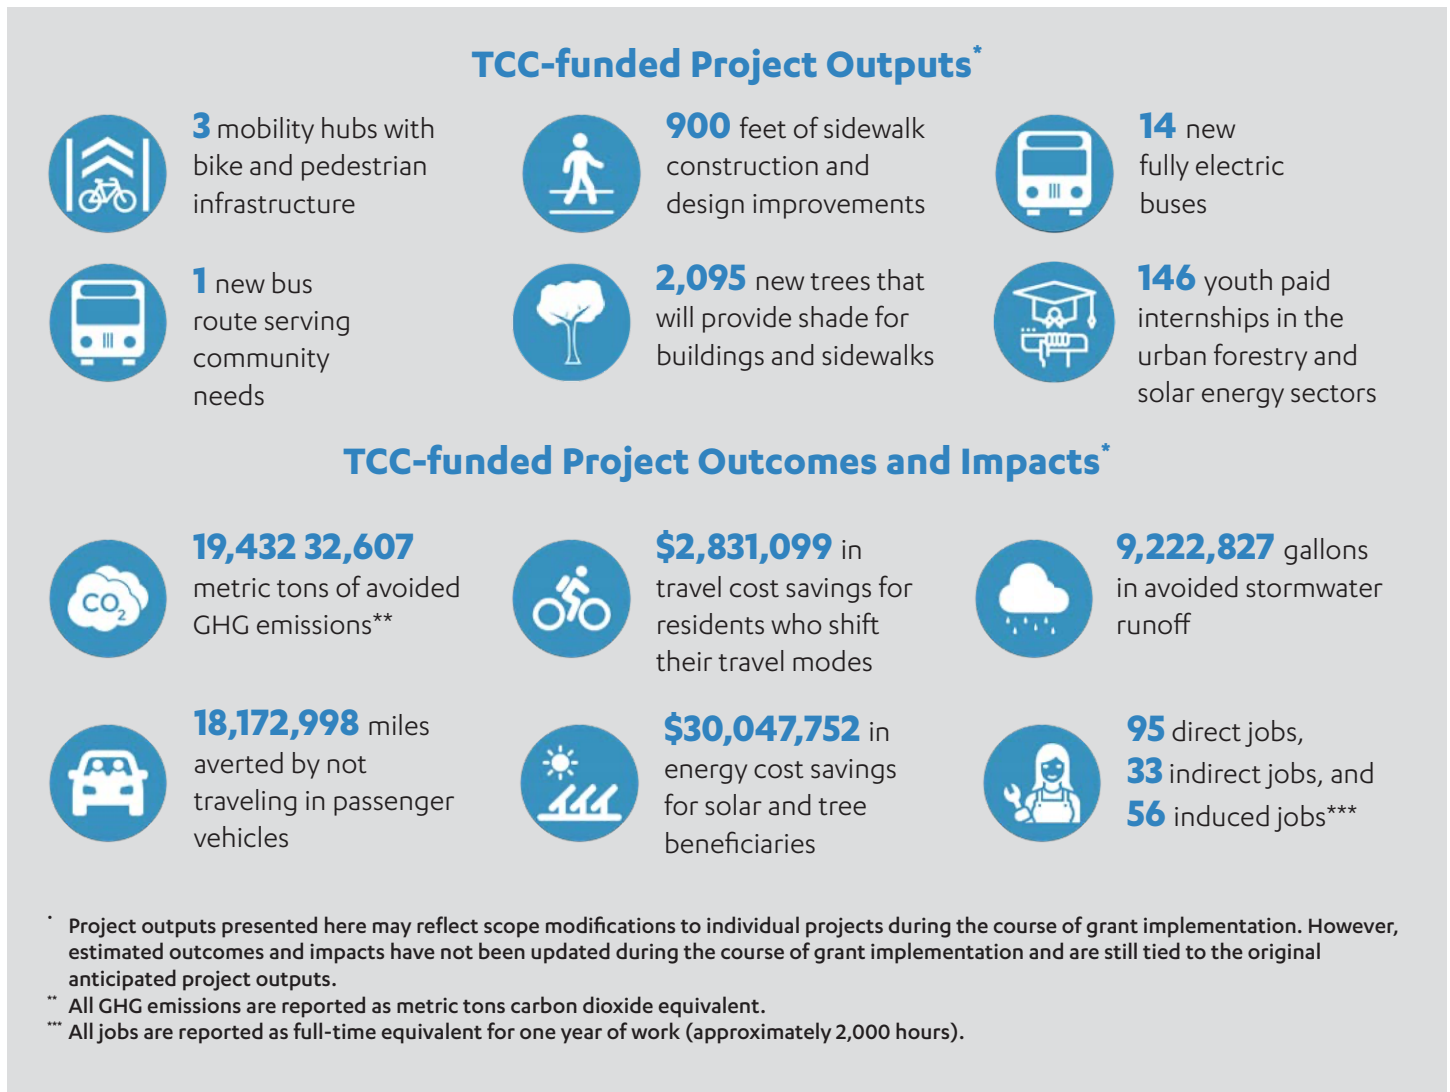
TCC-funded Project Outputs*

3 mobility hubs with bike and pedestrian infrastructure

900 feet of sidewalk construction and design improvements

14 new fully electric buses

1 new bus route serving community needs

2,095 new trees that will provide shade for buildings and sidewalks

146 youth paid internships in the urban forestry and solar energy sectors

TCC-funded Project Outcomes and Impacts*

$CO_2$

19,432 32,607 metric tons of avoided GHG emissions**

$2,831,099 in travel cost savings for residents who shift their travel modes

9,222,827 gallons in avoided stormwater runoff

18,172,998 miles averted by not traveling in passenger vehicles

$30,047,752 in energy cost savings for solar and tree beneficiaries

95 direct jobs, 33 indirect jobs, and 56 induced jobs***

* Project outputs presented here may reflect scope modifications to individual projects during the course of grant implementation. However, estimated outcomes and impacts have not been updated during the course of grant implementation and are still tied to the original anticipated project outputs.
** All GHG emissions are reported as metric tons carbon dioxide equivalent.
*** All jobs are reported as full-time equivalent for one year of work (approximately 2,000 hours).